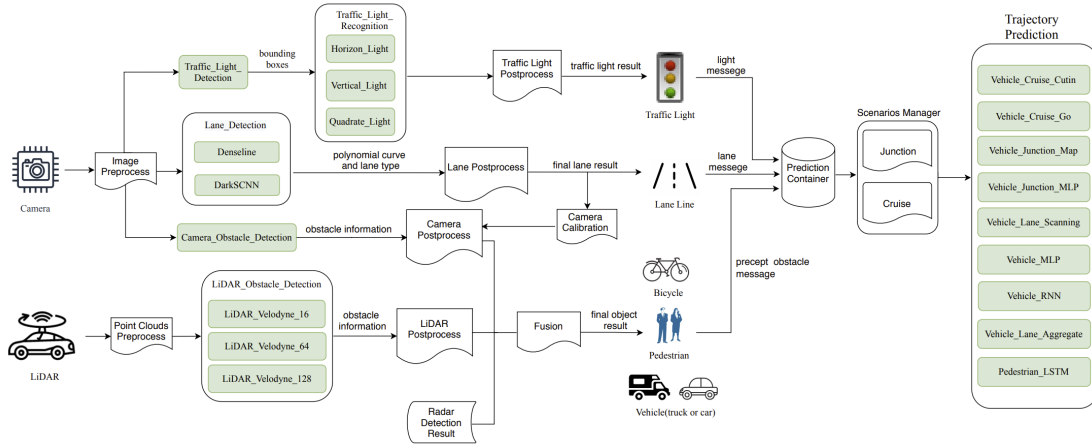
Traffic_Light_Recognition

Horizon_Light

Vertical_Light

Quadrate_Light

bounding boxes

Traffic_Light_Detection

Traffic Light Postprocess

traffic light result

Traffic Light

light messege

Trajectory Prediction

Vehicle_Cruise_Cutin

Vehicle_Cruise_Go

Vehicle_Junction_Map

Vehicle_Junction_MLP

Vehicle_Lane_Scanning

Vehicle_MLP

Vehicle_RNN

Vehicle_Lane_Aggregate

Pedestrian_LSTM

Scenarios Manager

Junction

Cruise

Prediction Container

Camera

Image Preprocess

Lane_Detection

Denseline

DarkSCNN

polynomial curve and lane type

Lane Postprocess

final lane result

Lane Line

lane messege

Camera Calibration

Camera_Obstacle_Detection

obstacle information

Camera Postprocess

precept obstacle message

Bicycle

LiDAR

Point Clouds Preprocess

LiDAR_Obstacle_Detection

LiDAR_Velodyne_16

LiDAR_Velodyne_64

LiDAR_Velodyne_128

obstacle information

LiDAR Postprocess

Fusion

final object result

Pedestrian

Vehicle(truck or car)

Radar Detection Result